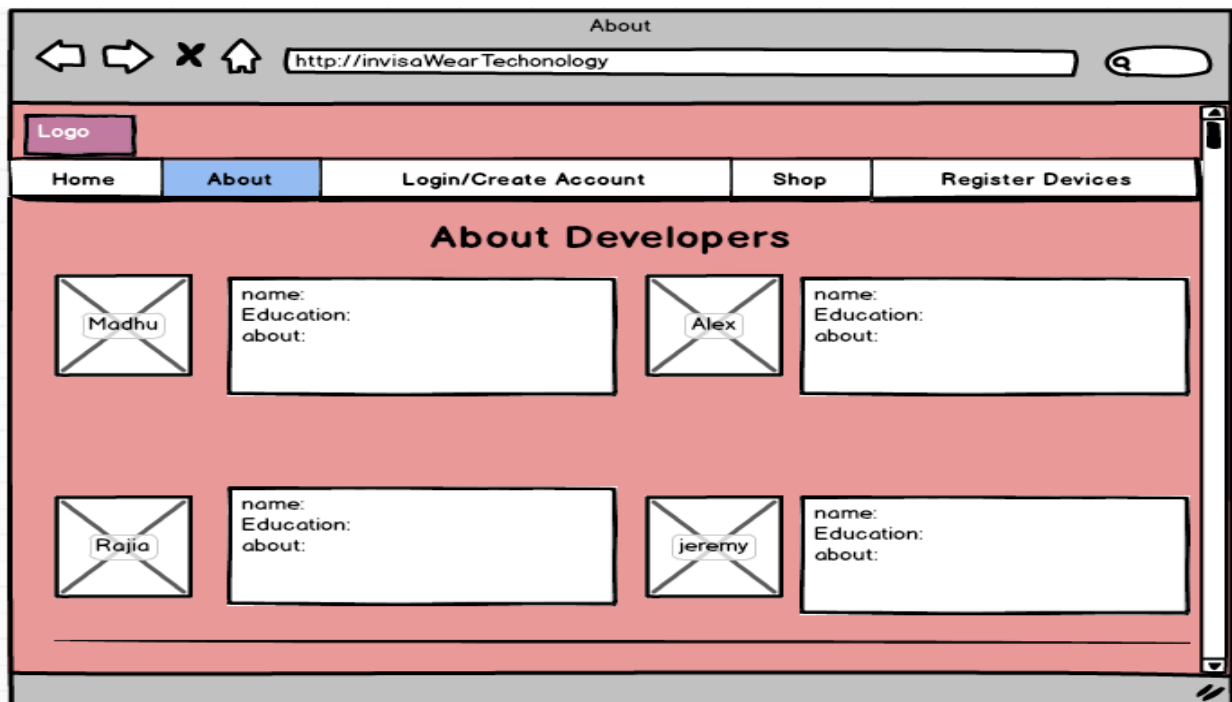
About

http://invisaWearTechonology

Logo

| Home | About | Login/Create Account | Shop | Register Devices |
|---|---|---|---|---|

About Developers

Madhu

name:
Education:
about:

Alex

name:
Education:
about:

Rajia

name:
Education:
about:

jeremy

name:
Education:
about: